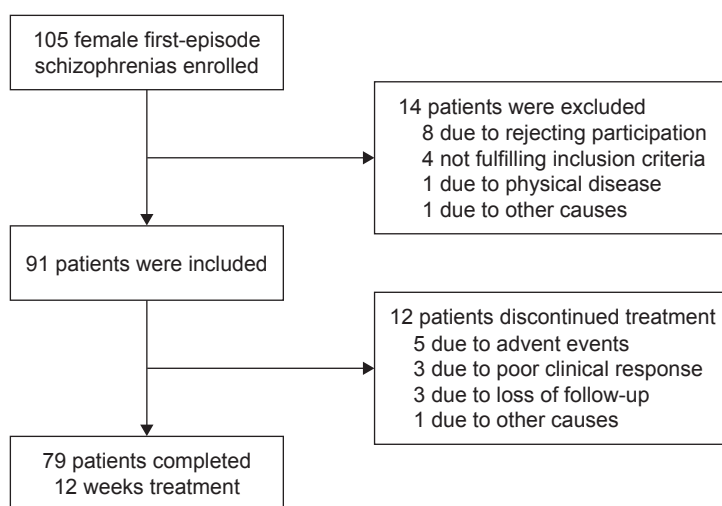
105 female first-episode schizophrenias enrolled

14 patients were excluded
8 due to rejecting participation
4 not fulfilling inclusion criteria
1 due to physical disease
1 due to other causes

91 patients were included

12 patients discontinued treatment
5 due to advent events
3 due to poor clinical response
3 due to loss of follow-up
1 due to other causes

79 patients completed
12 weeks treatment